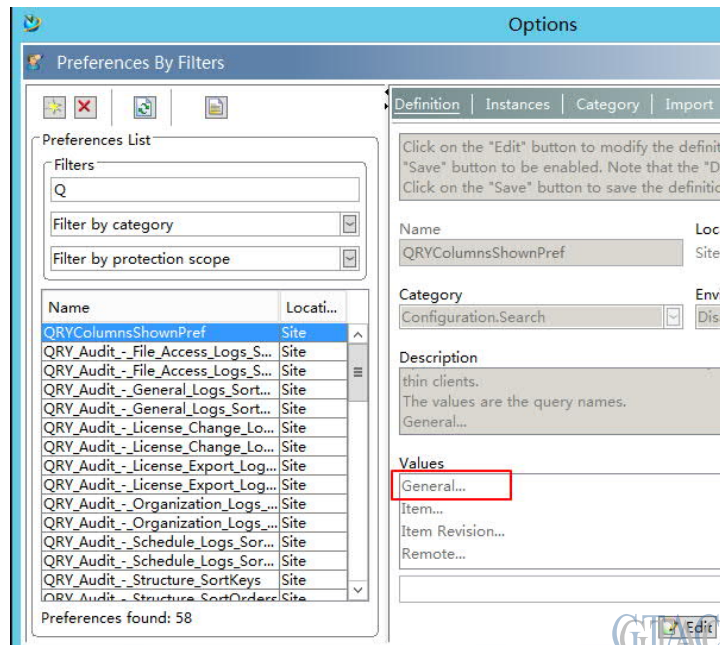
Options

Preferences By Filters

Preferences List

Filters

Q

Filter by category

Filter by protection scope

| Name | Locati... |
|---|---|
| QRYColumnsShownPref | Site |
| QRY_Audit_-_File_Access_Logs_S... | Site |
| QRY_Audit_-_File_Access_Logs_S... | Site |
| QRY_Audit_-_General_Logs_Sort... | Site |
| QRY_Audit_-_General_Logs_Sort... | Site |
| QRY_Audit_-_License_Change_Lo... | Site |
| QRY_Audit_-_License_Change_Lo... | Site |
| QRY_Audit_-_License_Export_Log... | Site |
| QRY_Audit_-_License_Export_Log... | Site |
| QRY_Audit_-_Organization_Logs_... | Site |
| QRY_Audit_-_Organization_Logs_... | Site |
| QRY_Audit_-_Schedule_Logs_Sor... | Site |
| QRY_Audit_-_Schedule_Logs_Sor... | Site |
| QRY_Audit_-_Structure_SortKeys | Site |
| QRY_Audit_-_Structure_SortOrders | Site |

Preferences found: 58

Definition | Instances | Category | Import

Click on the "Edit" button to modify the definit "Save" button to be enabled. Note that the "D Click on the "Save" button to save the definitio

Name

QRYColumnsShownPref

Loc

Site

Category

Configuration.Search

Envi

Dis

Description

thin clients.
The values are the query names.
General...

Values

General...
Item...
Item Revision...
Remote...

Edit